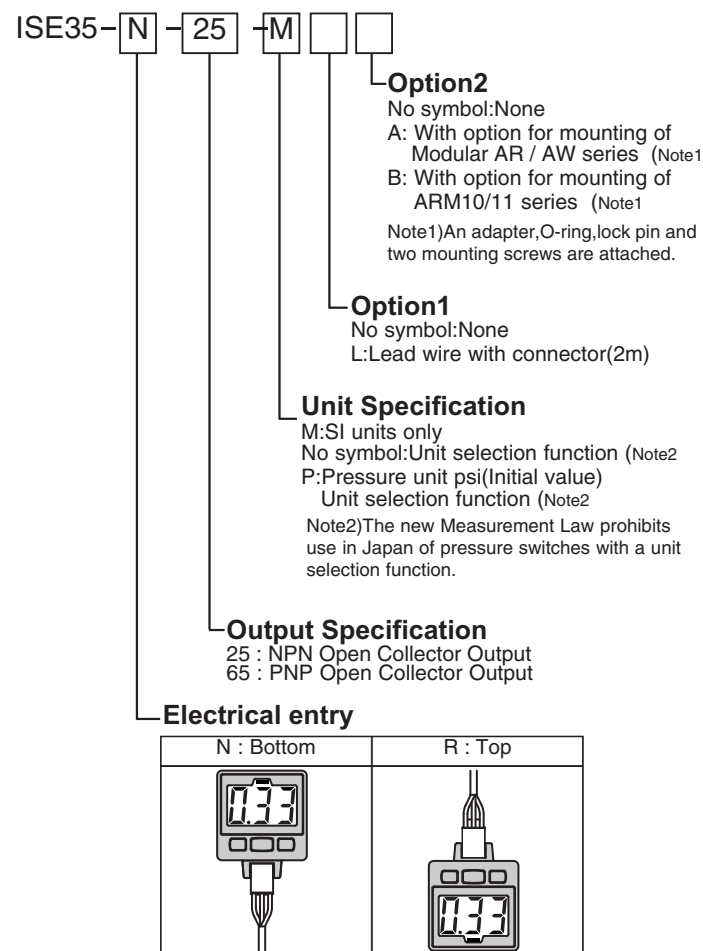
ISE35 - N - 25 - M

Option2
No symbol:None
A: With option for mounting of Modular AR / AW series (Note1
B: With option for mounting of ARM10/11 series (Note1
Note1)An adapter,O-ring,lock pin and two mounting screws are attached.

Option1
No symbol:None
L:Lead wire with connector(2m)

Unit Specification
M:SI units only
No symbol:Unit selection function (Note2
P:Pressure unit psi(Initial value)
Unit selection function (Note2
Note2)The new Measurement Law prohibits use in Japan of pressure switches with a unit selection function.

Output Specification
25 : NPN Open Collector Output
65 : PNP Open Collector Output

Electrical entry

| N : Bottom | R : Top |
|---|---|
| 0.33 | 0.33 |